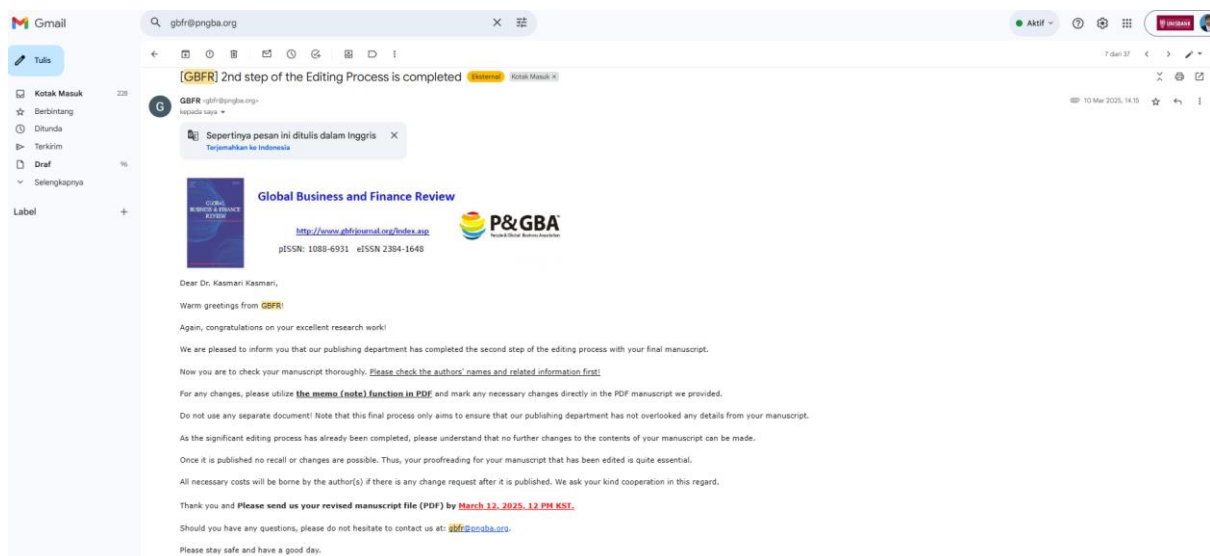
Gmail

gbfr@pngba.org

Aktif

UNISBANK

Tulis

Kotak Masuk 228
Berbintang
Ditunda
Terkirim
Draf 96
Selengkapnya

Label +

7 dari 37

[GBFR] 2nd step of the Editing Process is completed Eksternal Kotak Masuk ×

GBFR <gbfr@pngba.org>
kepada saya

10 Mar 2025, 14.15

Sepertinya pesan ini ditulis dalam Inggris ×
Terjemahkan ke Indonesia

GLOBAL BUSINESS & FINANCE REVIEW

Global Business and Finance Review

http://www.gbfrjournal.org/index.asp

P&GBA

pISSN: 1088-6931 eISSN 2384-1648

Dear Dr. Kasmari Kasmari,

Warm greetings from GBFR!

Again, congratulations on your excellent research work!

We are pleased to inform you that our publishing department has completed the second step of the editing process with your final manuscript.

Now you are to check your manuscript thoroughly. Please check the authors' names and related information first!

For any changes, please utilize the memo (note) function in PDF and mark any necessary changes directly in the PDF manuscript we provided.

Do not use any separate document! Note that this final process only aims to ensure that our publishing department has not overlooked any details from your manuscript.

As the significant editing process has already been completed, please understand that no further changes to the contents of your manuscript can be made.

Once it is published no recall or changes are possible. Thus, your proofreading for your manuscript that has been edited is quite essential.

All necessary costs will be borne by the author(s) if there is any change request after it is published. We ask your kind cooperation in this regard.

Thank you and Please send us your revised manuscript file (PDF) by March 12, 2025, 12 PM KST.

Should you have any questions, please do not hesitate to contact us at: gbfr@pngba.org.

Please stay safe and have a good day.